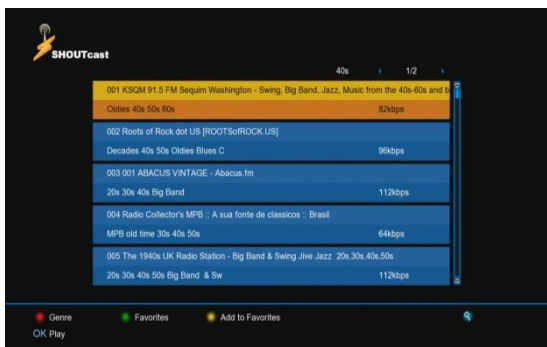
SHOUTcast

40s 1/2

001 KSQM 91.5 FM Sequim Washington - Swing, Big Band, Jazz, Music from the 40s-60s and b
Oldies 40s 50s 60s 82kbps

002 Roots of Rock dot US [ROOTSofROCK.US]
Decades 40s 50s Oldies Blues C 96kbps

003 001 ABACUS VINTAGE - Abacus.fm
20s 30s 40s Big Band 112kbps

004 Radio Collector's MPB :: A sua fonte de classicos :: Brasil
MPB old time 30s 40s 50s 64kbps

005 The 1940s UK Radio Station - Big Band & Swing Jive Jazz 20s,30s,40s,50s
20s 30s 40s 50s Big Band & Sw 112kbps

Genre Favorites Add to Favorites
OK Play